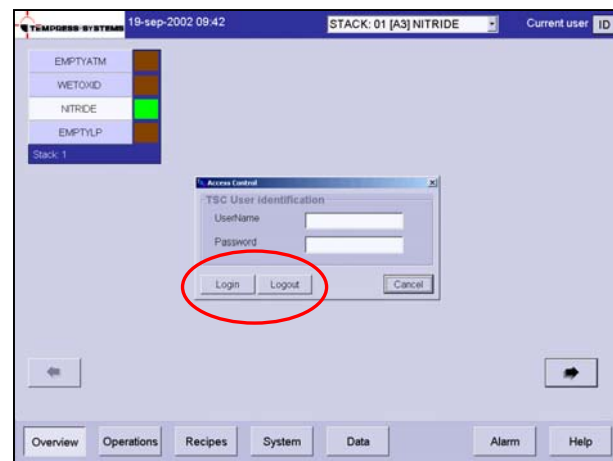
TEMPRESS SYSTEMS 19-sep-2002 09:42 STACK: 01 [A3] NITRIDE Current user ID

EMPTYATM
WETOXID
NITRIDE
EMPTYLP
Stack: 1

Access Control
TSC User identification
UserName
Password
Login Logout Cancel

Overview Operations Recipes System Data Alarm Help